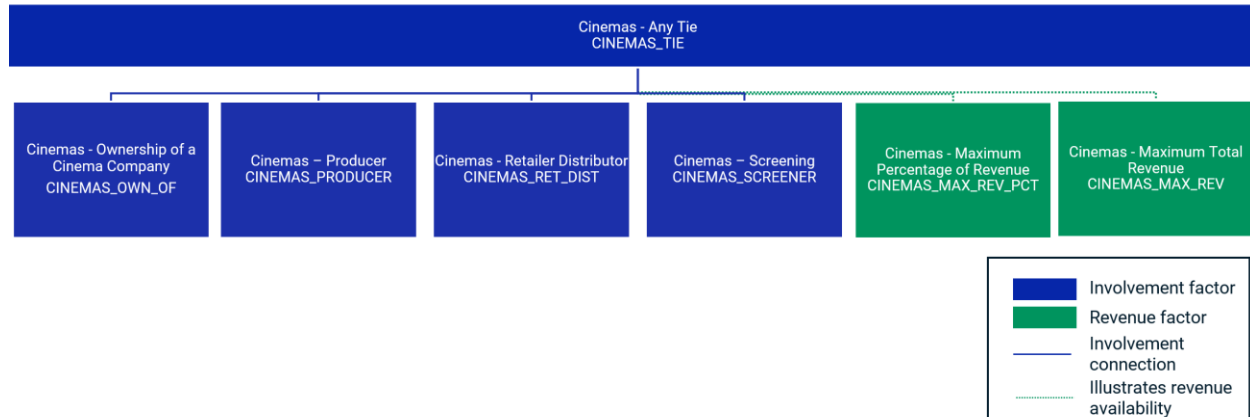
Cinemas - Any Tie
CINEMAS_TIE

Cinemas - Ownership of a Cinema Company
CINEMAS_OWN_OF

Cinemas – Producer
CINEMAS_PRODUCER

Cinemas - Retailer Distributor
CINEMAS_RET_DIST

Cinemas – Screening
CINEMAS_SCREENER

Cinemas - Maximum Percentage of Revenue
CINEMAS_MAX_REV_PCT

Cinemas - Maximum Total Revenue
CINEMAS_MAX_REV

Involvement factor
Revenue factor
Involvement connection
Illustrates revenue availability